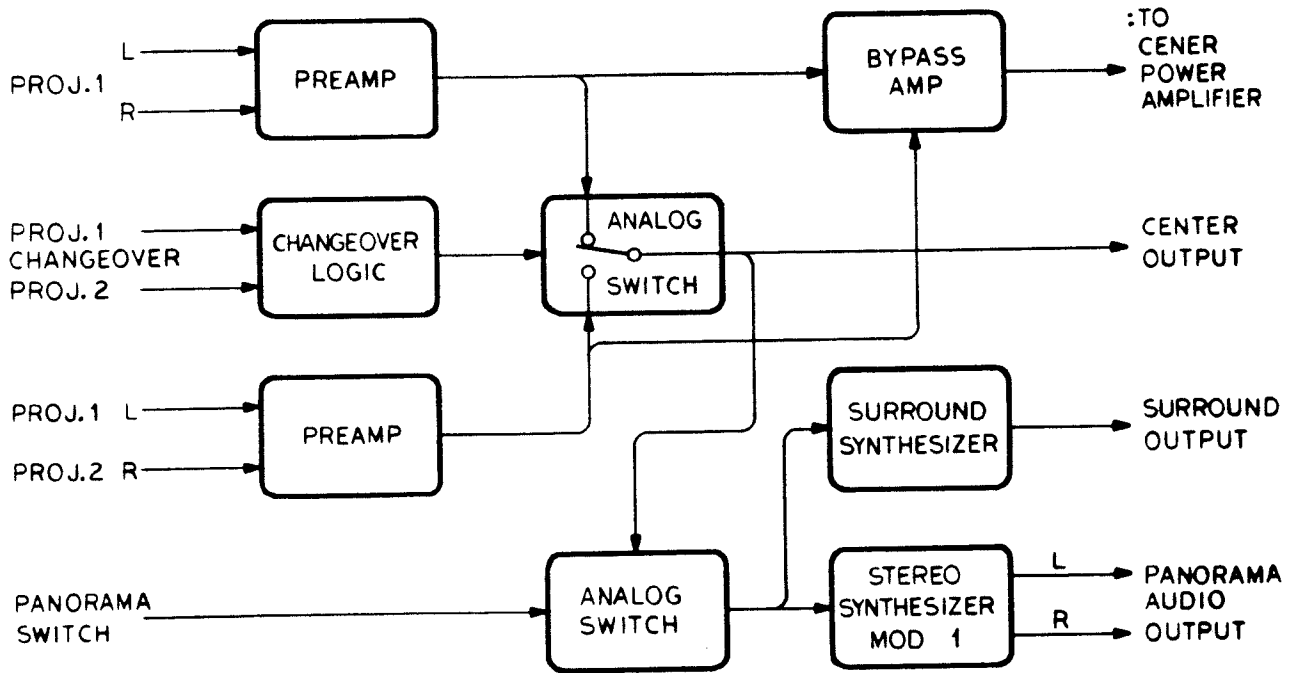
L
PROJ. 1
R
PREAMP
BYPASS AMP
:TO CENER POWER AMPLIFIER
PROJ. 1
CHANGEOVER
PROJ. 2
CHANGEOVER LOGIC
ANALOG SWITCH
CENTER OUTPUT
PROJ. 1 L
PROJ. 2 R
PREAMP
SURROUND SYNTHESIZER
SURROUND OUTPUT
PANORAMA SWITCH
ANALOG SWITCH
STEREO SYNTHESIZER MOD 1
L
R
PANORAMA AUDIO OUTPUT